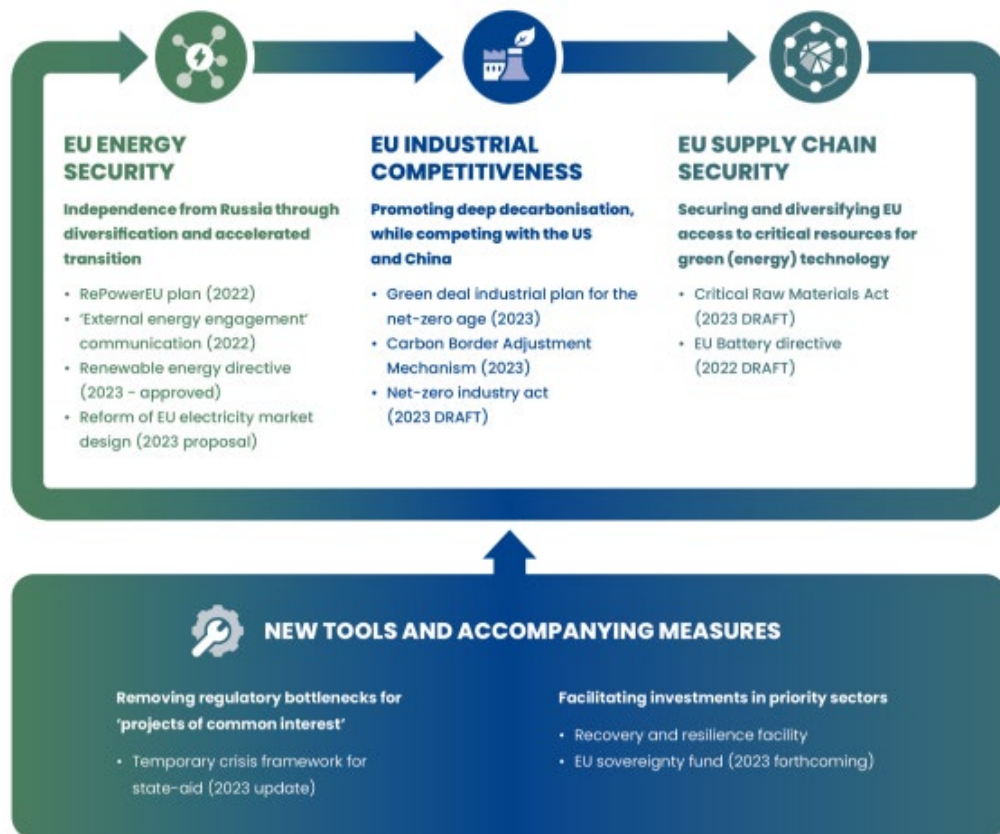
EU ENERGY SECURITY

Independence from Russia through diversification and accelerated transition

- RePowerEU plan (2022)
- 'External energy engagement' communication (2022)
- Renewable energy directive (2023 - approved)
- Reform of EU electricity market design (2023 proposal)

EU INDUSTRIAL COMPETITIVENESS

Promoting deep decarbonisation, while competing with the US and China

- Green deal industrial plan for the net-zero age (2023)
- Carbon Border Adjustment Mechanism (2023)
- Net-zero industry act (2023 DRAFT)

EU SUPPLY CHAIN SECURITY

Securing and diversifying EU access to critical resources for green (energy) technology

- Critical Raw Materials Act (2023 DRAFT)
- EU Battery directive (2022 DRAFT)

NEW TOOLS AND ACCOMPANYING MEASURES

Removing regulatory bottlenecks for 'projects of common interest'

- Temporary crisis framework for state-aid (2023 update)

Facilitating investments in priority sectors

- Recovery and resilience facility
- EU sovereignty fund (2023 forthcoming)